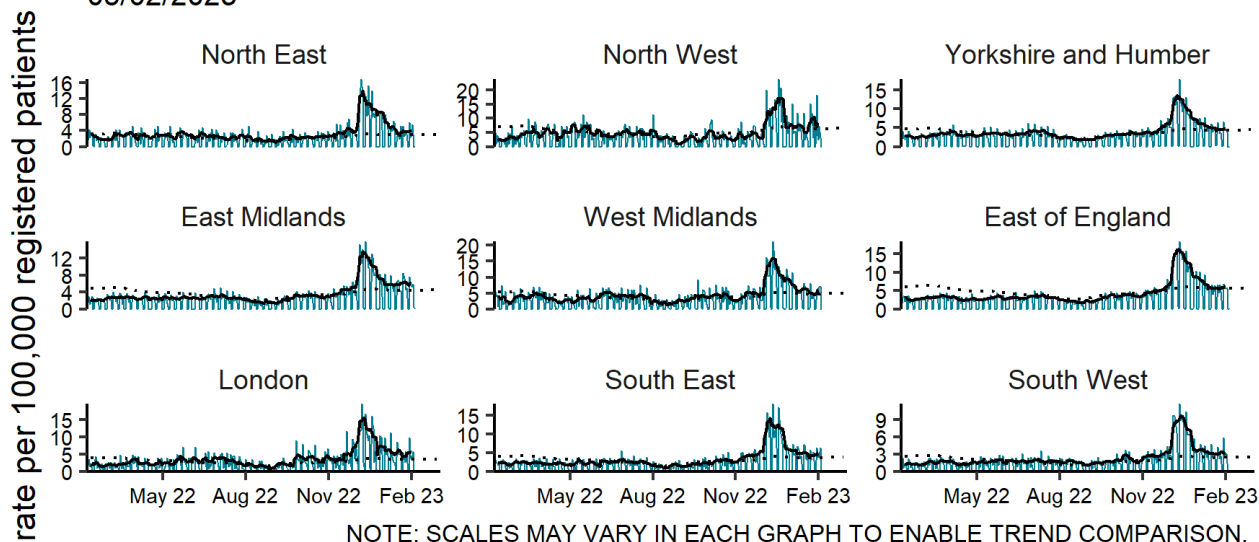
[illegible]

rate per 100,000 registered patients

North East
16
12
8
4
0

North West
20
15
10
5
0

Yorkshire and Humber
15
10
5
0

East Midlands
12
8
4
0

West Midlands
20
15
10
5
0

East of England
15
10
5
0

London
15
10
5
0

May 22 Aug 22 Nov 22 Feb 23

South East
15
10
5
0

May 22 Aug 22 Nov 22 Feb 23

South West
9
6
3
0

May 22 Aug 22 Nov 22 Feb 23

NOTE: SCALES MAY VARY IN EACH GRAPH TO ENABLE TREND COMPARISON.